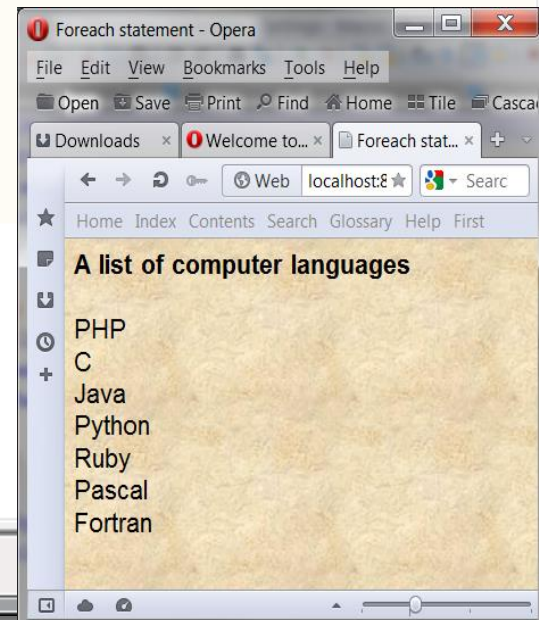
Foreach statement - Opera

File Edit View Bookmarks Tools Help

Open Save Print Find Home Tile Cascac

Downloads × Welcome to... × Foreach stat... ×

Web localhost:8 Searc

Home Index Contents Search Glossary Help First

A list of computer languages

PHP
C
Java
Python
Ruby
Pascal
Fortran